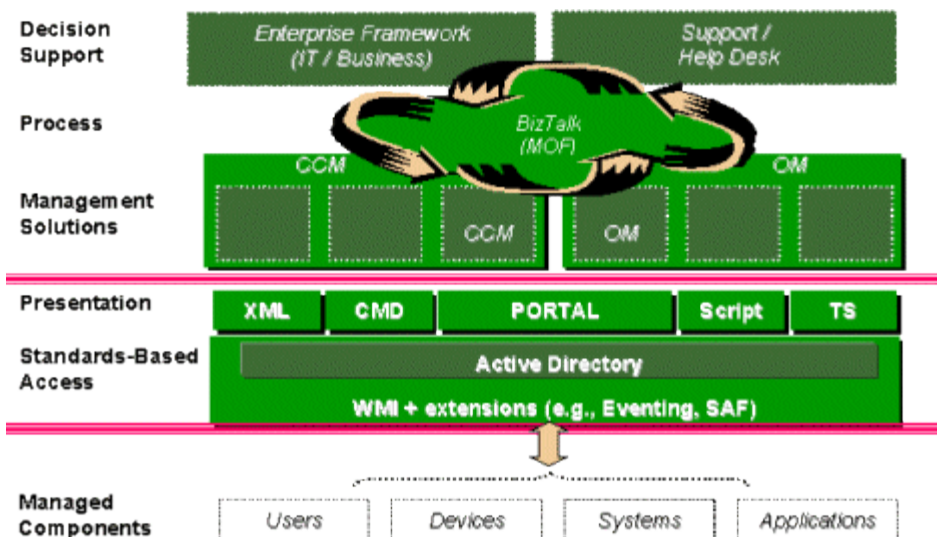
Decision Support

Enterprise Framework (IT / Business)

Support / Help Desk

Process

BizTalk (MOF)

CCM

OM

Management Solutions

CCM

OM

Presentation

XML

CMD

PORTAL

Script

TS

Standards-Based Access

Active Directory

WMI + extensions (e.g., Eventing, SAF)

Managed Components

Users

Devices

Systems

Applications